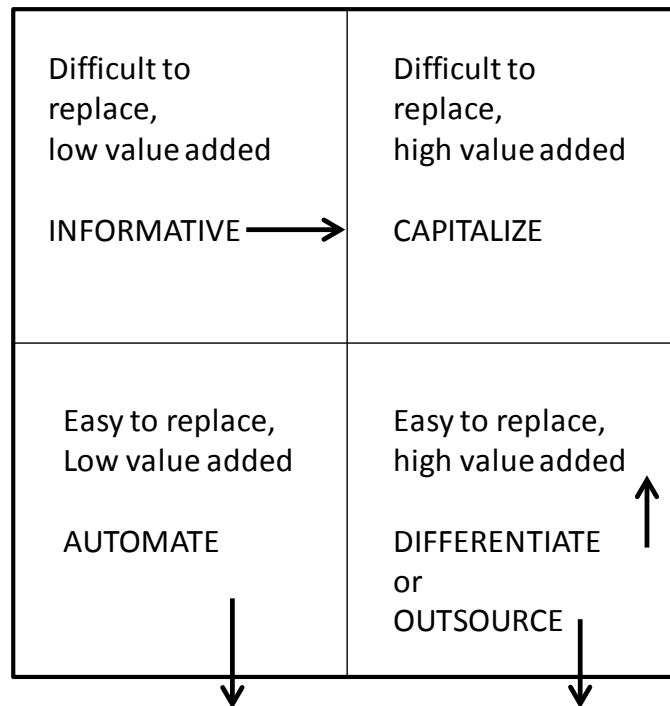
| | |
|---|---|
| Difficult to replace, low value added<br><br>INFORMATIVE | Difficult to replace, high value added<br><br>CAPITALIZE |
| Easy to replace, Low value added<br><br>AUTOMATE | Easy to replace, high value added<br><br>DIFFERENTIATE or OUTSOURCE |